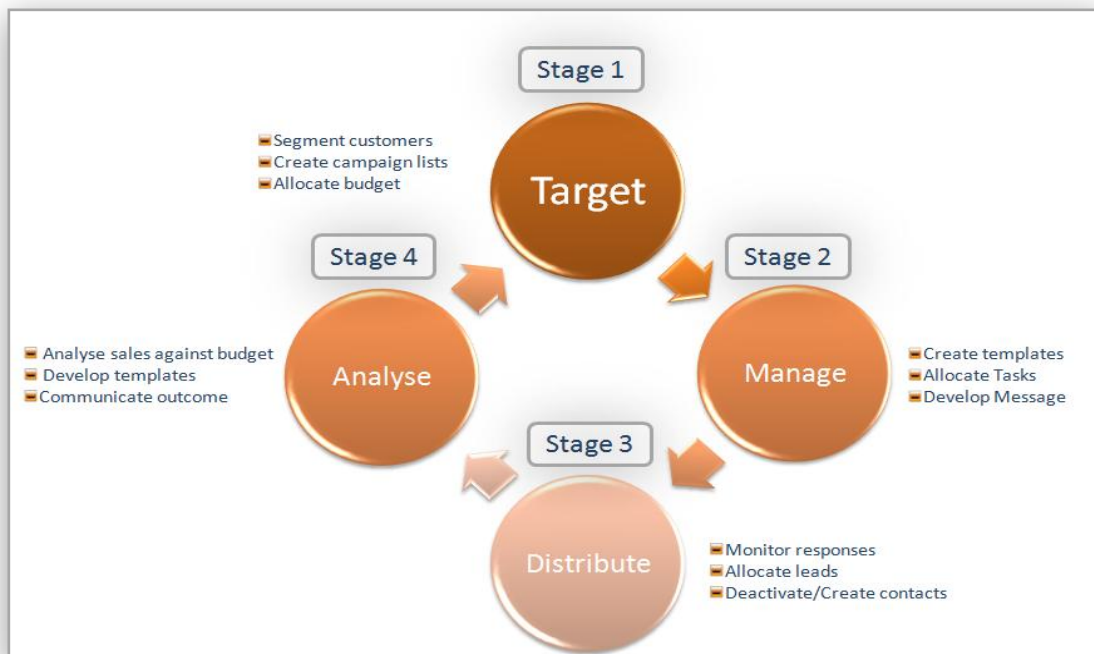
Stage 1

Segment customers
Create campaign lists
Allocate budget

Target

Stage 4

Stage 2

Analyse sales against budget
Develop templates
Communicate outcome

Analyse

Manage

Create templates
Allocate Tasks
Develop Message

Stage 3

Distribute

Monitor responses
Allocate leads
Deactivate/Create contacts